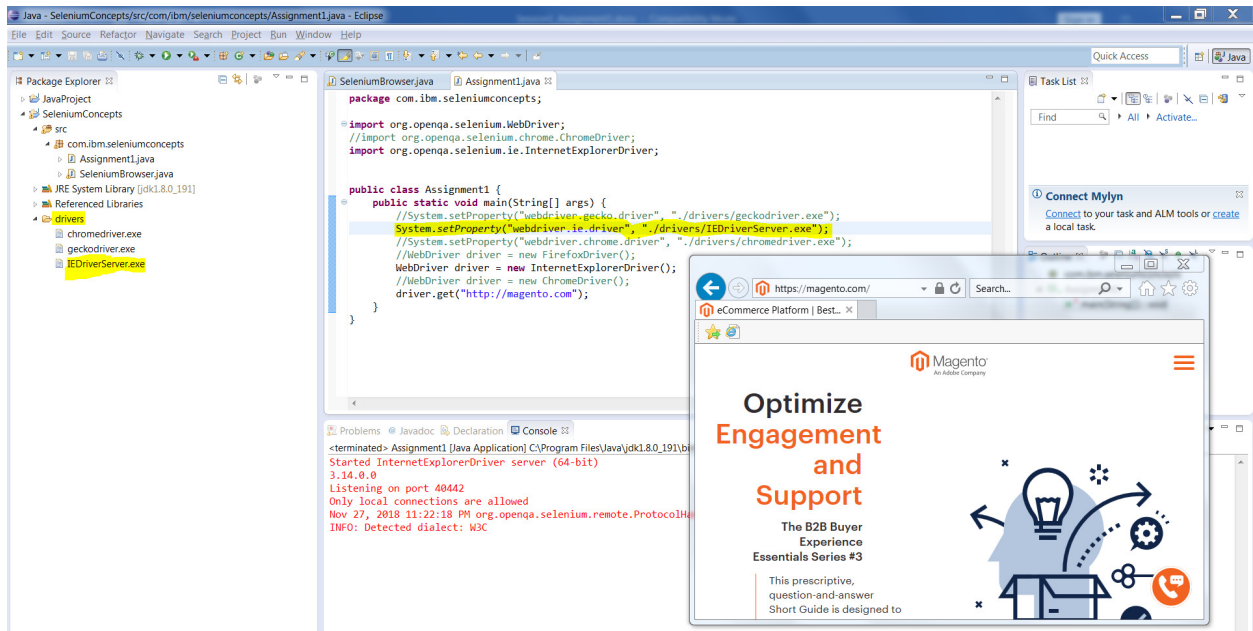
Java - SeleniumConcepts/src/com/ibm/seleniumconcepts/Assignment1.java - Eclipse

File Edit Source Refactor Navigate Search Project Run Window Help

Quick Access

Java

Package Explorer

JavaProject
SeleniumConcepts
src
com.ibm.seleniumconcepts
Assignment1.java
SeleniumBrowser.java
JRE System Library [jdk1.8.0_191]
Referenced Libraries
drivers
chromedriver.exe
geckodriver.exe
IEDriverServer.exe

SeleniumBrowser.java
Assignment1.java

package com.ibm.seleniumconcepts;

import org.openqa.selenium.WebDriver;
//import org.openqa.selenium.chrome.ChromeDriver;
import org.openqa.selenium.ie.InternetExplorerDriver;

public class Assignment1 {
    public static void main(String[] args) {
        //System.setProperty("webdriver.gecko.driver", "./drivers/geckodriver.exe");
        System.setProperty("webdriver.ie.driver", "./drivers/IEDriverServer.exe");
        //System.setProperty("webdriver.chrome.driver", "./drivers/chromedriver.exe");
        //WebDriver driver = new FirefoxDriver();
        WebDriver driver = new InternetExplorerDriver();
        //WebDriver driver = new ChromeDriver();
        driver.get("http://magento.com");
    }
}

Task List

Find
All Activate...

Connect Mylyn

Connect to your task and ALM tools or create a local task.

Problems Javadoc Declaration Console

<terminated> Assignment1 [Java Application] C:\Program Files\Java\jdk1.8.0_191\bi
Started InternetExplorerDriver server (64-bit)
3.14.0.0
Listening on port 40442
Only local connections are allowed
Nov 27, 2018 11:22:18 PM org.openqa.selenium.remote.ProtocolHa
INFO: Detected dialect: W3C

https://magento.com/
Search...
eCommerce Platform | Best...

Magento
An Adobe Company

Optimize
Engagement
and
Support

The B2B Buyer Experience Essentials Series #3

This prescriptive, question-and-answer Short Guide is designed to